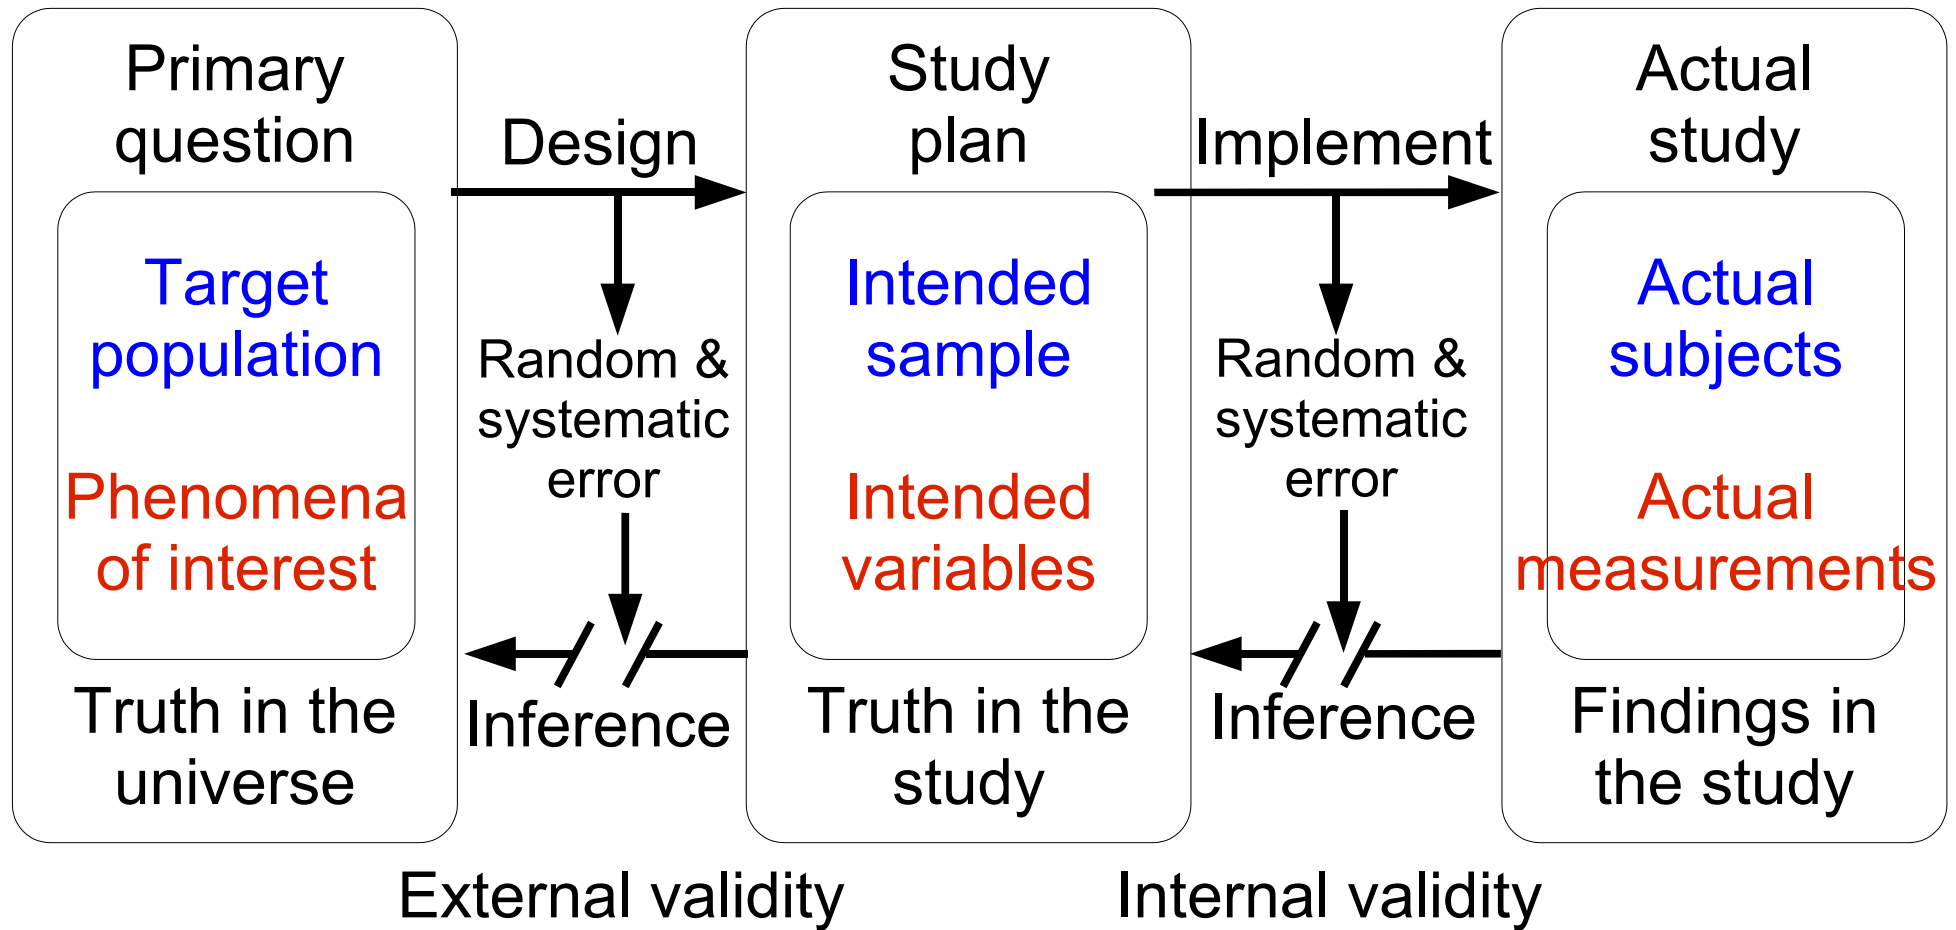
Primary question

Target population

Phenomena of interest

Truth in the universe

Design

Random & systematic error

Inference

Study plan

Intended sample

Intended variables

Truth in the study

Implement

Random & systematic error

Inference

Actual study

Actual subjects

Actual measurements

Findings in the study

External validity

Internal validity